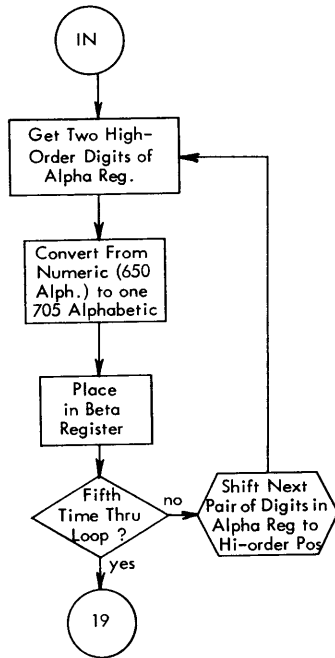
IN

Get Two High-Order Digits of Alpha Reg.

Convert From Numeric (650 Alph.) to one 705 Alphabetic

Place in Beta Register

Fifth Time Thru Loop ?

no

Shift Next Pair of Digits in Alpha Reg to Hi-order Pos

yes

19